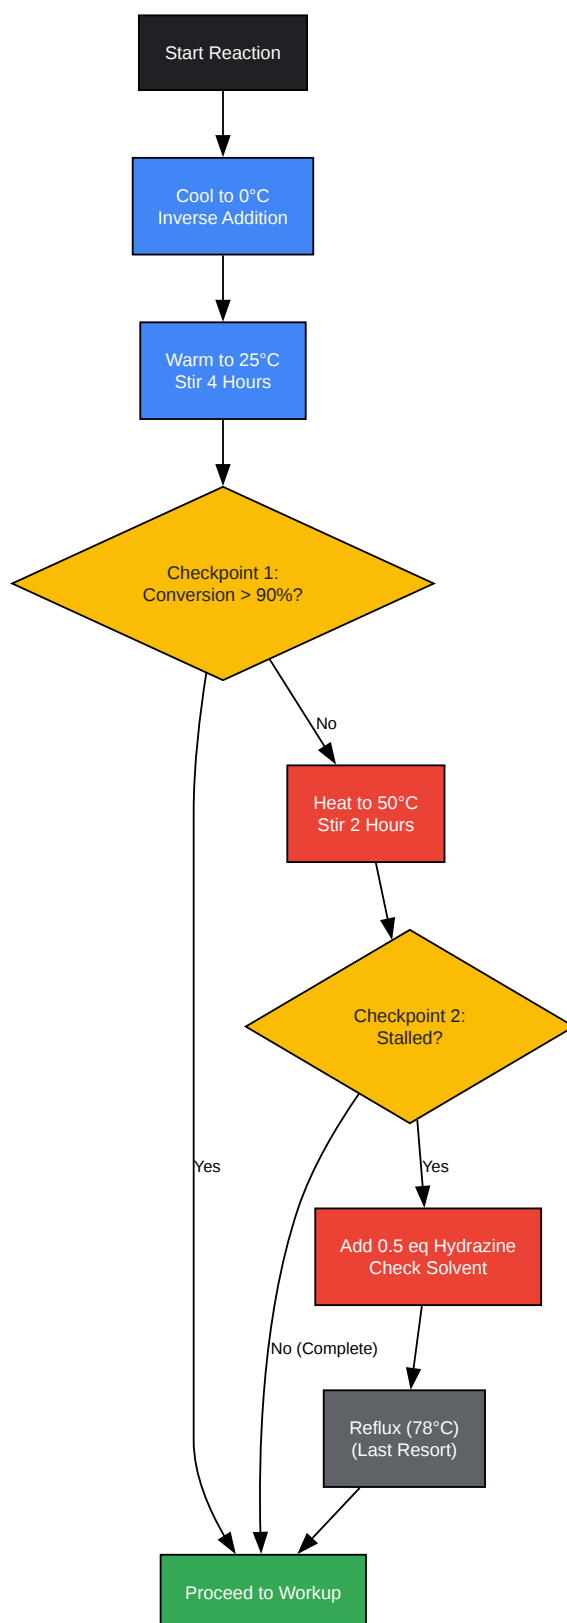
Start Reaction

Cool to 0°C
Inverse Addition

Warm to 25°C
Stir 4 Hours

Checkpoint 1:
Conversion > 90%?

No

Heat to 50°C
Stir 2 Hours

Checkpoint 2:
Stalled?

Yes

Yes

Add 0.5 eq Hydrazine
Check Solvent

No (Complete)

Reflux (78°C)
(Last Resort)

Proceed to Workup